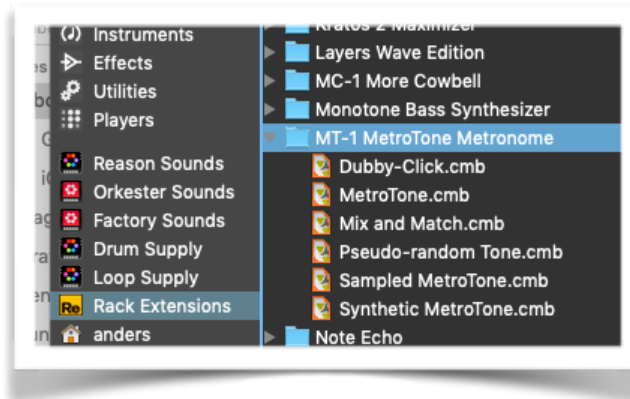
Instruments
Effects
Utilities
Players
Reason Sounds
Orkester Sounds
Factory Sounds
Drum Supply
Loop Supply
Rack Extensions
anders

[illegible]
Layers Wave Edition
MC-1 More Cowbell
Monotone Bass Synthesizer
MT-1 MetroTone Metronome
Dubby-Click.cmb
MetroTone.cmb
Mix and Match.cmb
Pseudo-random Tone.cmb
Sampled MetroTone.cmb
Synthetic MetroTone.cmb
Note Echo